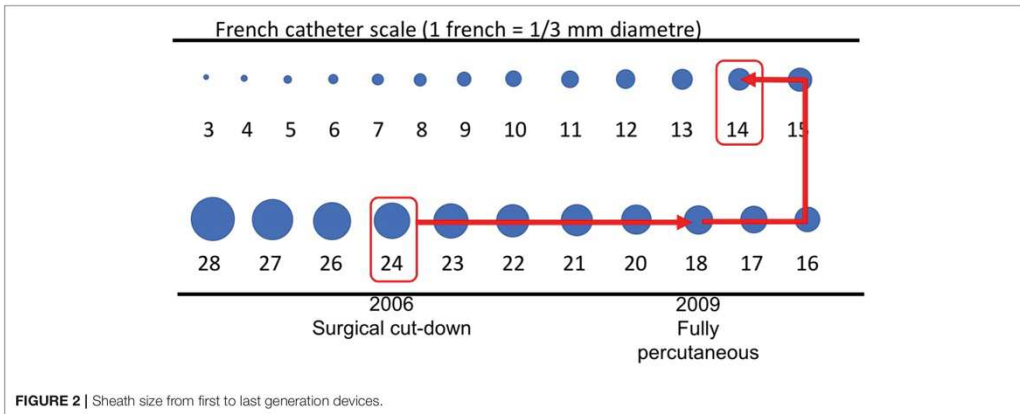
French catheter scale (1 french = 1/3 mm diametre)

3 4 5 6 7 8 9 10 11 12 13 14 15

28 27 26 24 23 22 21 20 18 17 16

2006
Surgical cut-down

2009
Fully percutaneous

FIGURE 2 | Sheath size from first to last generation devices.